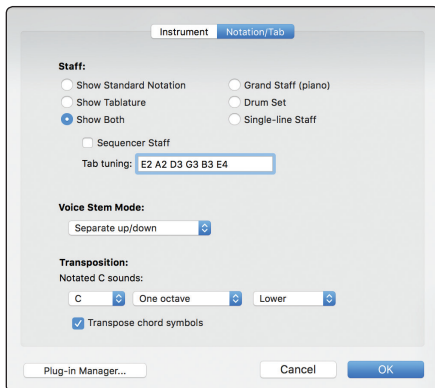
Instrument Notation/Tab

Staff:

Show Standard Notation
Show Tablature
Show Both

Grand Staff (piano)
Drum Set
Single-line Staff

Sequencer Staff

Tab tuning: E2 A2 D3 G3 B3 E4

Voice Stem Mode:

Separate up/down

Transposition:

Notated C sounds:

C
One octave
Lower

Transpose chord symbols

Plug-in Manager...
Cancel
OK